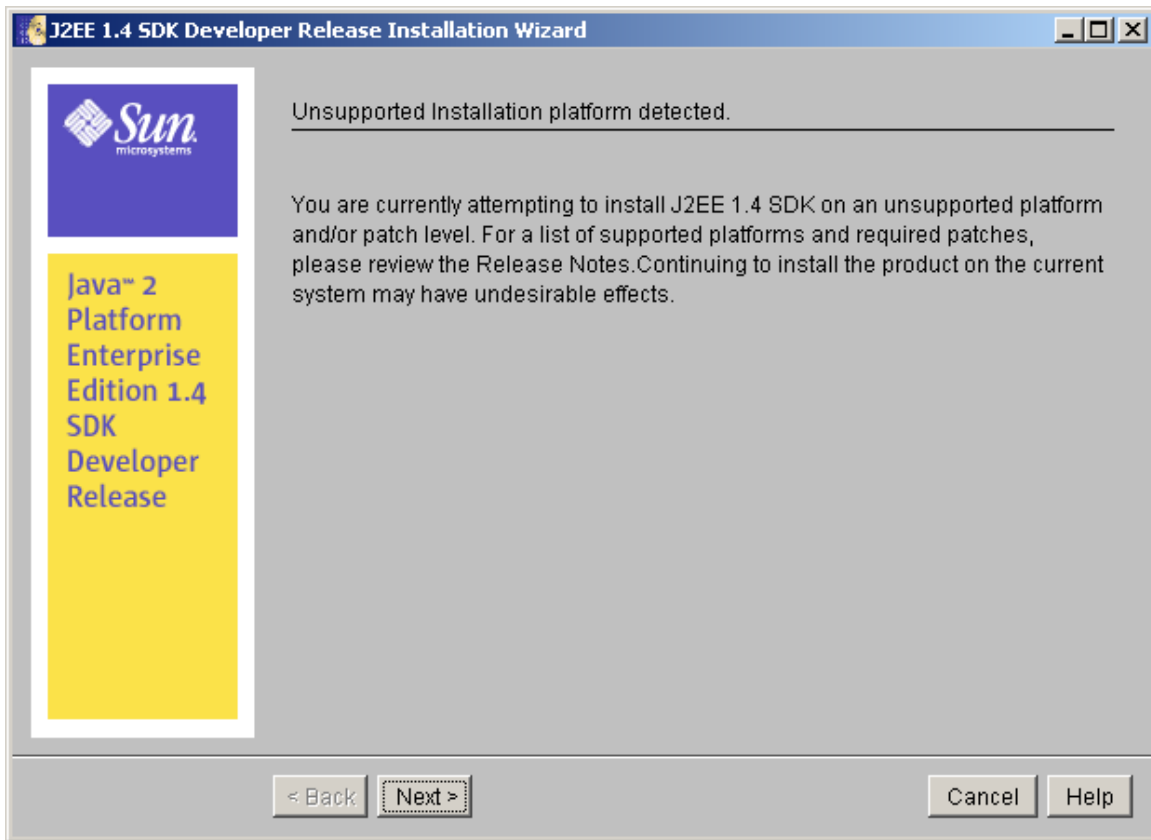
J2EE 1.4 SDK Developer Release Installation Wizard

Sun microsystems

Java™ 2 Platform Enterprise Edition 1.4 SDK Developer Release

Unsupported Installation platform detected.

You are currently attempting to install J2EE 1.4 SDK on an unsupported platform and/or patch level. For a list of supported platforms and required patches, please review the Release Notes.Continuing to install the product on the current system may have undesirable effects.

< Back | Next > | Cancel | Help